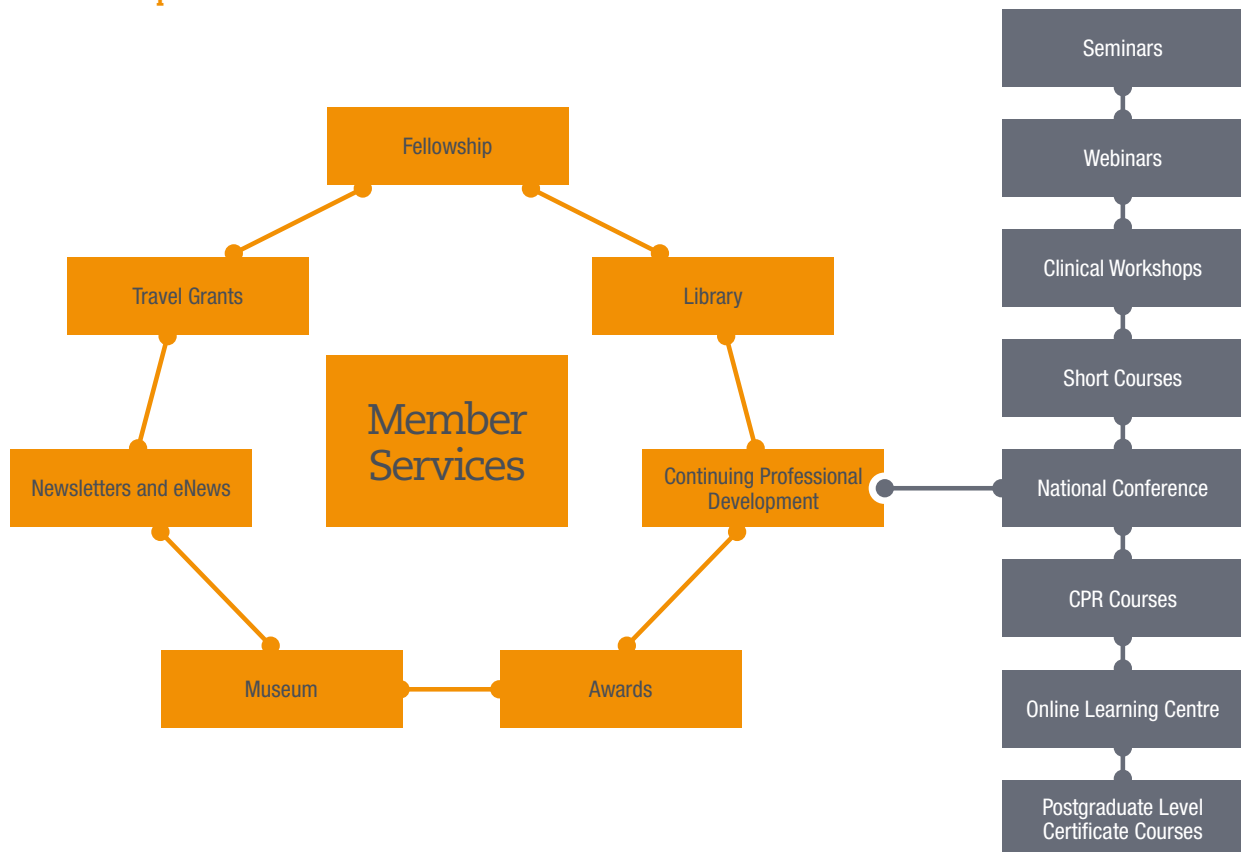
Fellowship

Travel Grants

Library

Member Services

Newsletters and eNews

Continuing Professional Development

Museum

Awards

Seminars

Webinars

Clinical Workshops

Short Courses

National Conference

CPR Courses

Online Learning Centre

Postgraduate Level Certificate Courses